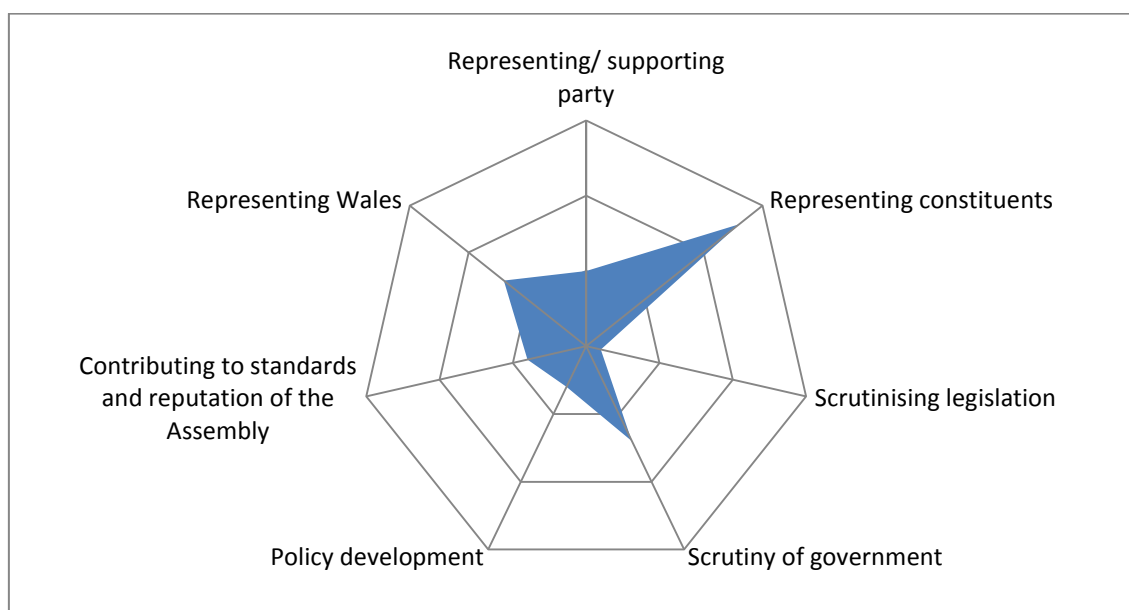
Representing/ supporting party

Representing constituents

Scrutinising legislation

Scrutiny of government

Policy development

Contributing to standards and reputation of the Assembly

Representing Wales